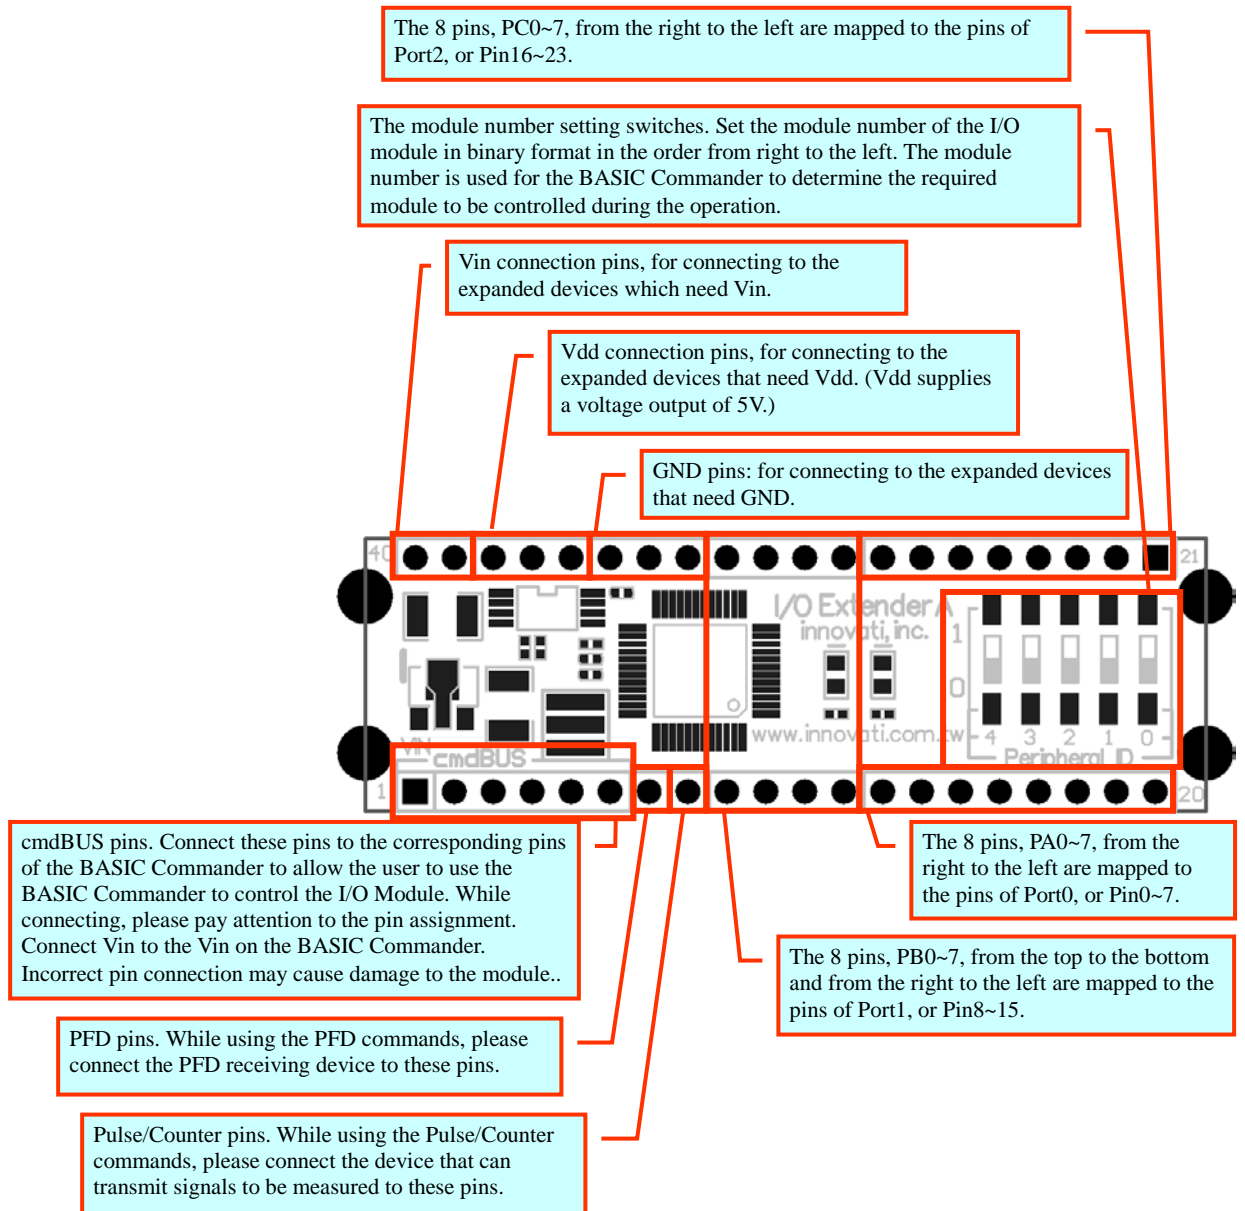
The 8 pins, PC0~7, from the right to the left are mapped to the pins of Port2, or Pin16~23.

The module number setting switches. Set the module number of the I/O module in binary format in the order from right to the left. The module number is used for the BASIC Commander to determine the required module to be controlled during the operation.

Vin connection pins, for connecting to the expanded devices which need Vin.

Vdd connection pins, for connecting to the expanded devices that need Vdd. (Vdd supplies a voltage output of 5V.)

GND pins: for connecting to the expanded devices that need GND.

40

21

I/O Extender A

innovati, inc.

1

0

www.innovati.com.tw

4 3 2 1 0

Peripheral ID

VIN

cmdBUS

1

20

cmdBUS pins. Connect these pins to the corresponding pins of the BASIC Commander to allow the user to use the BASIC Commander to control the I/O Module. While connecting, please pay attention to the pin assignment. Connect Vin to the Vin on the BASIC Commander. Incorrect pin connection may cause damage to the module..

The 8 pins, PA0~7, from the right to the left are mapped to the pins of Port0, or Pin0~7.

The 8 pins, PB0~7, from the top to the bottom and from the right to the left are mapped to the pins of Port1, or Pin8~15.

PFD pins. While using the PFD commands, please connect the PFD receiving device to these pins.

Pulse/Counter pins. While using the Pulse/Counter commands, please connect the device that can transmit signals to be measured to these pins.